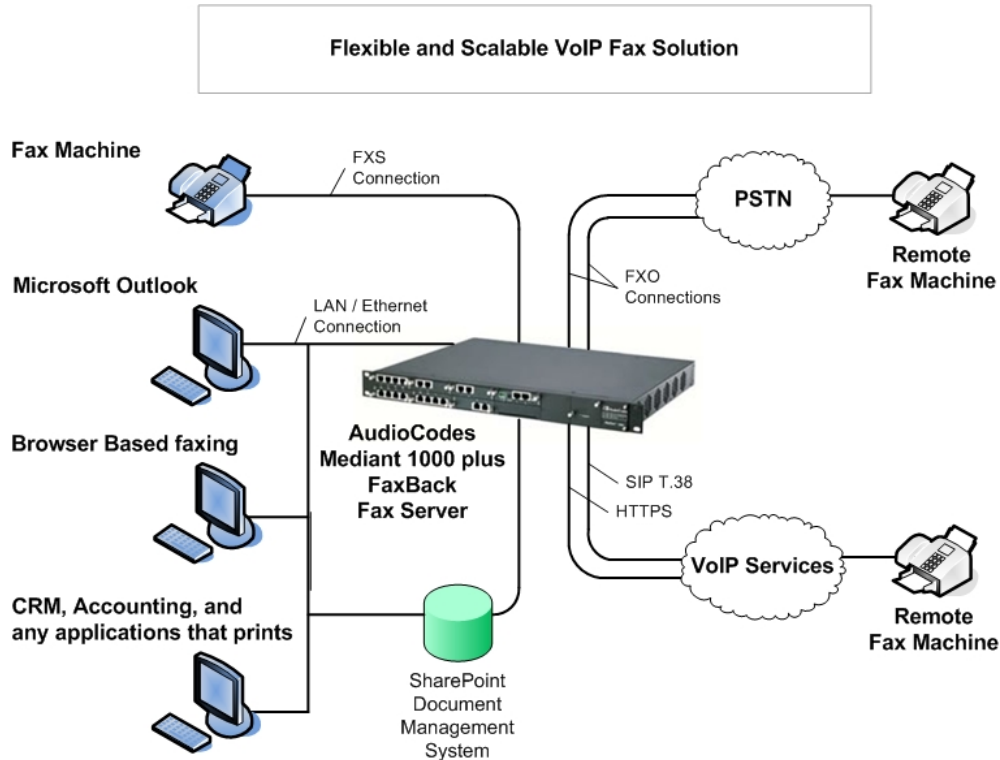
Flexible and Scalable VoIP Fax Solution

Fax Machine

FXS Connection

PSTN

Remote Fax Machine

Microsoft Outlook

FXO Connections

LAN / Ethernet Connection

AudioCodes Mediant 1000 plus FaxBack Fax Server

Browser Based faxing

SIP T.38

HTTPS

VoIP Services

CRM, Accounting, and any applications that prints

Remote Fax Machine

SharePoint Document Management System